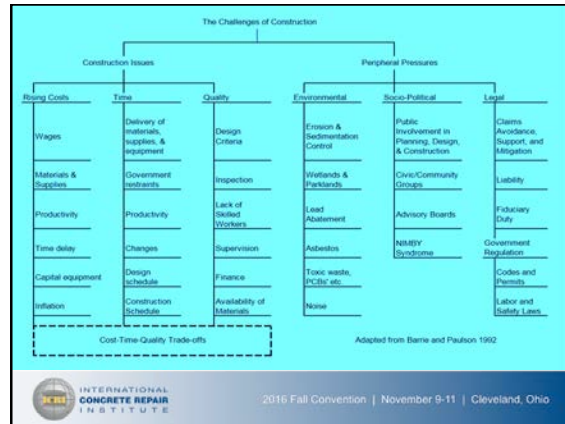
The Challenges of Construction

Construction Issues

Peripheral Pressures

Rising Costs

Wages

Materials & Supplies

Productivity

Time delay

Capital equipment

Inflation

Time

Delivery of materials, supplies, & equipment

Government restraints

Productivity

Changes

Design schedule

Construction Schedule

Quality

Design Criteria

Inspection

Lack of Skilled Workers

Supervision

Finance

Availability of Materials

Environmental

Erosion & Sedimentation Control

Wetlands & Parklands

Lead Abatement

Asbestos

Toxic waste, PCBs' etc.

Noise

Socio-Political

Public Involvement in Planning, Design, & Construction

Civic/Community Groups

Advisory Boards

NIMBY Syndrome

Legal

Claims Avoidance, Support, and Mitigation

Liability

Fiduciary Duty

Government Regulation

Codes and Permits

Labor and Safety Laws

Cost-Time-Quality Trade-offs

Adapted from Barrie and Paulson 1992

ICRI INTERNATIONAL CONCRETE REPAIR INSTITUTE

2016 Fall Convention | November 9-11 | Cleveland, Ohio